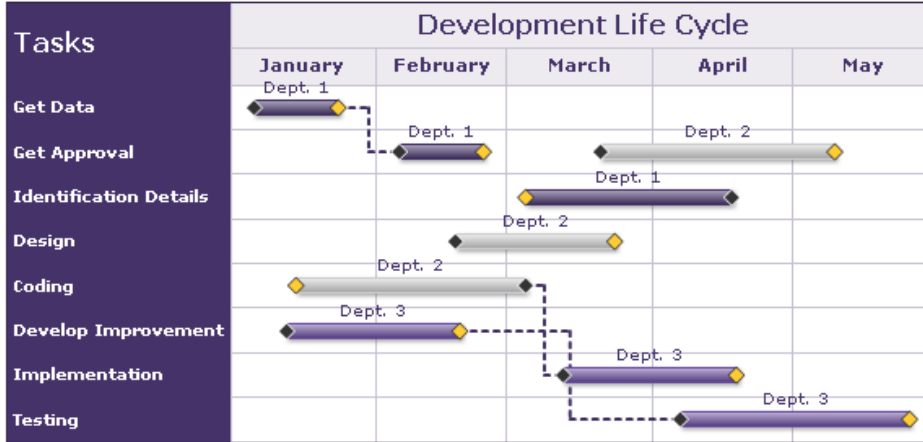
Tasks

Development Life Cycle

| January | February | March | April | May |
|---|---|---|---|---|

Get Data
Dept. 1

Get Approval
Dept. 1
Dept. 2

Identification Details
Dept. 1

Design
Dept. 2

Coding
Dept. 2

Develop Improvement
Dept. 3

Implementation
Dept. 3

Testing
Dept. 3